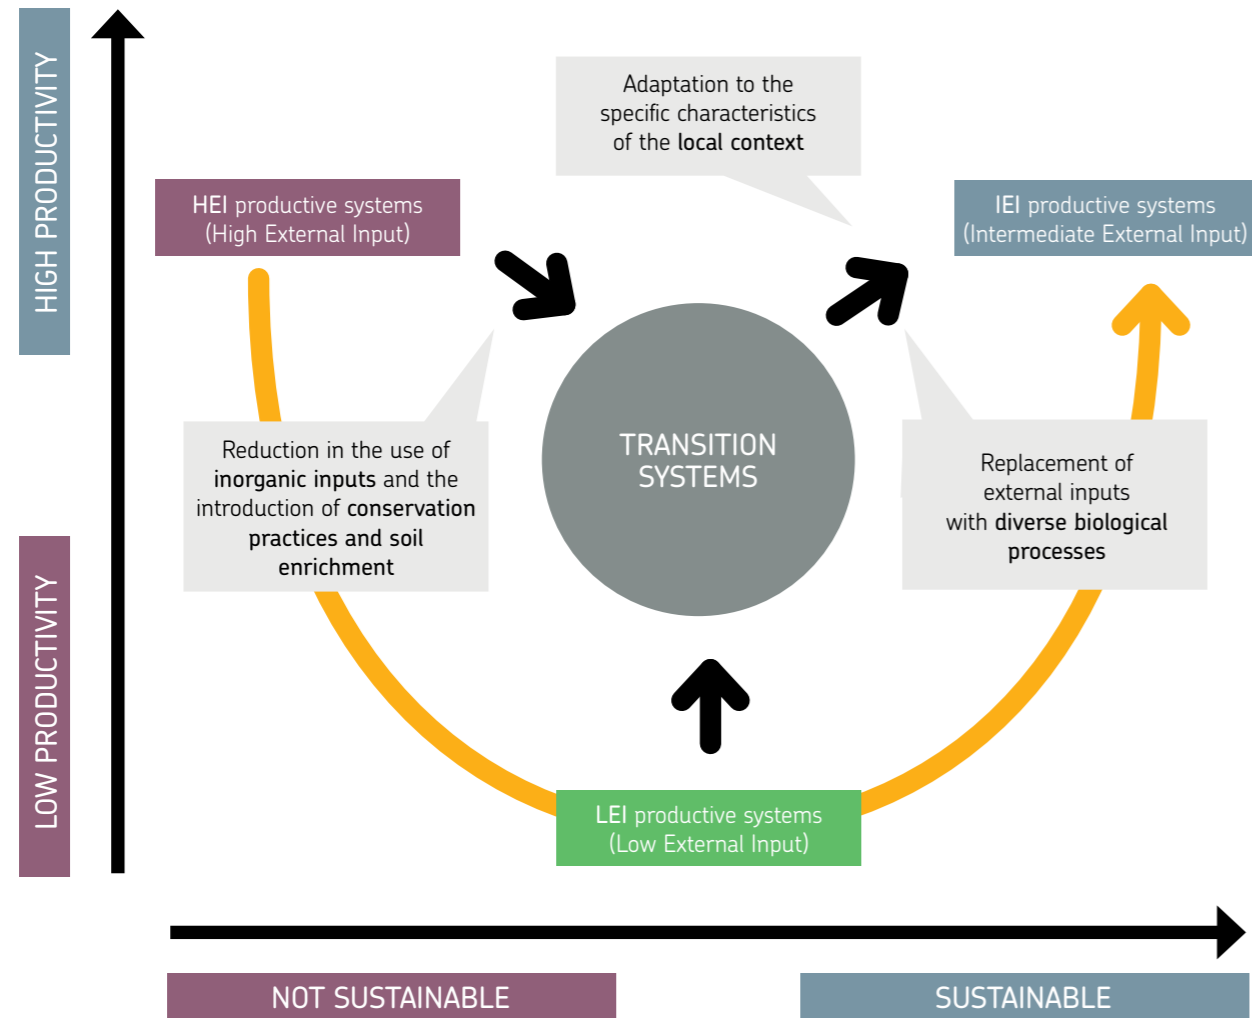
HIGH PRODUCTIVITY

LOW PRODUCTIVITY

Adaptation to the specific characteristics of the local context

HEI productive systems (High External Input)

IEI productive systems (Intermediate External Input)

TRANSITION SYSTEMS

Reduction in the use of inorganic inputs and the introduction of conservation practices and soil enrichment

Replacement of external inputs with diverse biological processes

LEI productive systems (Low External Input)

NOT SUSTAINABLE

SUSTAINABLE